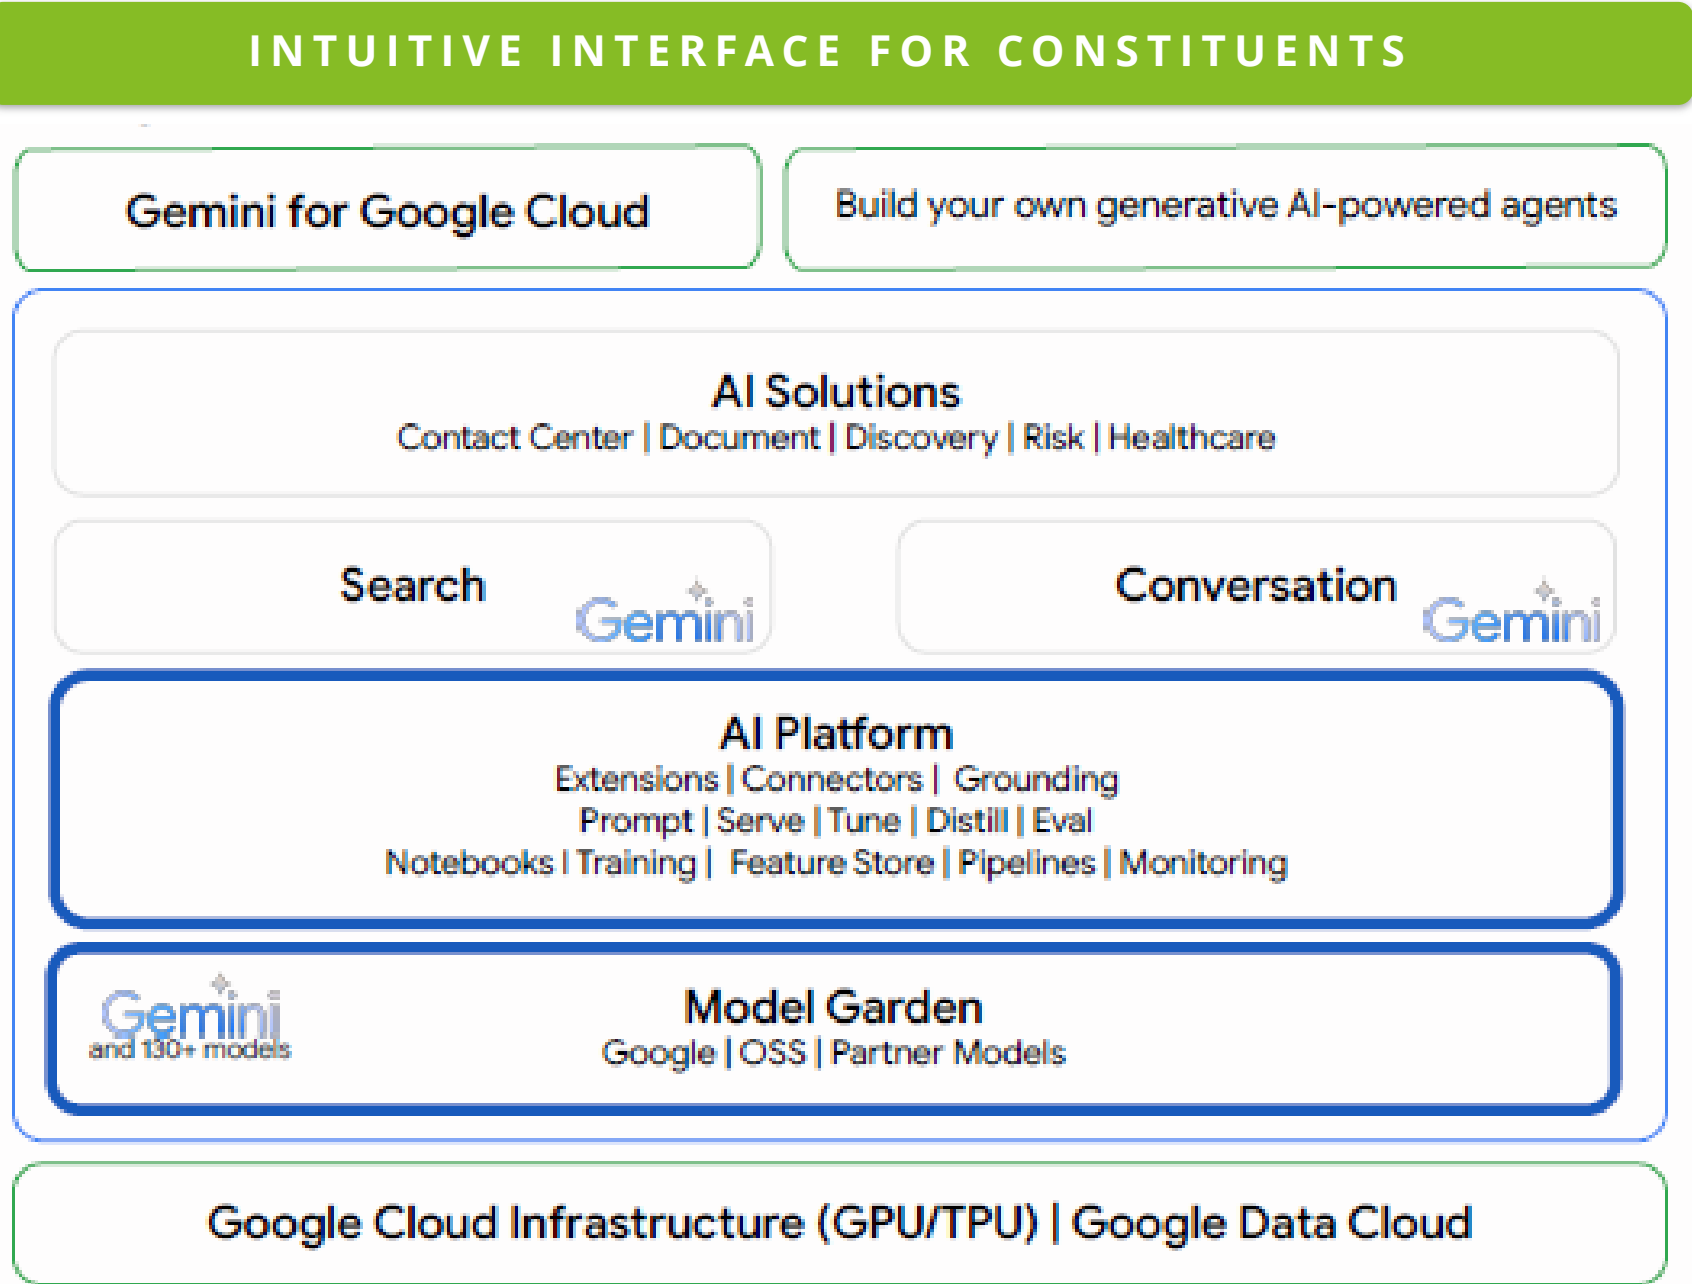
INTUITIVE INTERFACE FOR CONSTITUENTS

Gemini for Google Cloud

Build your own generative AI-powered agents

AI Solutions
Contact Center | Document | Discovery | Risk | Healthcare

Search
Gemini

Conversation
Gemini

AI Platform
Extensions | Connectors | Grounding
Prompt | Serve | Tune | Distill | Eval
Notebooks | Training | Feature Store | Pipelines | Monitoring

Gemini
and 130+ models

Model Garden
Google | OSS | Partner Models

Google Cloud Infrastructure (GPU/TPU) | Google Data Cloud